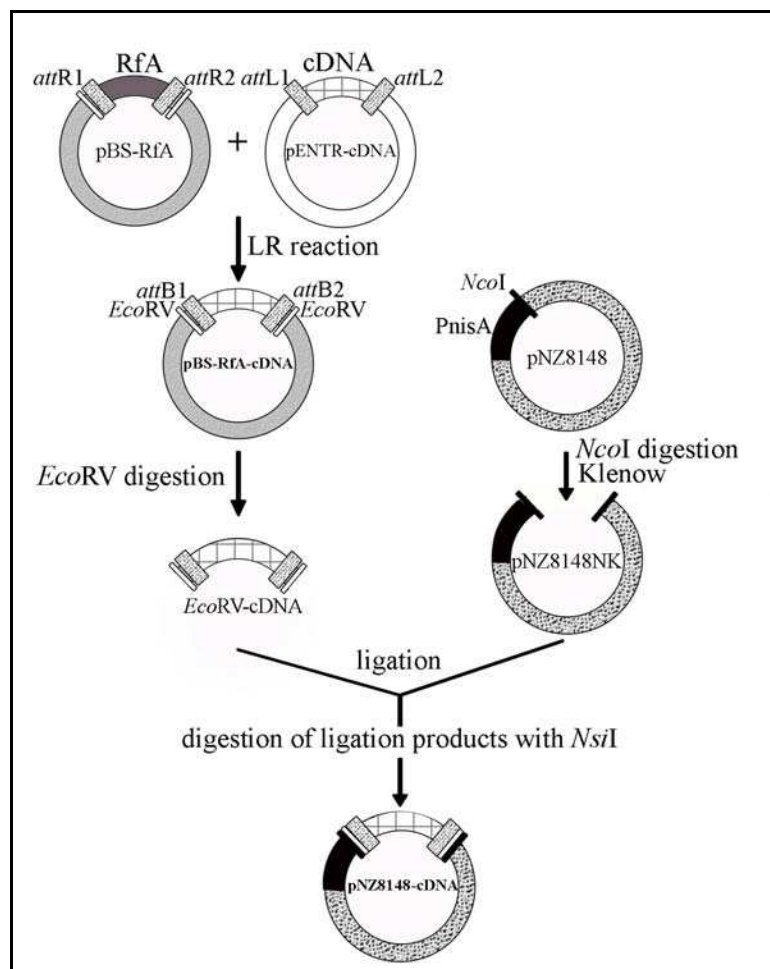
RfA
cDNA
attR1
attR2
attL1
attL2
pBS-RfA
+
pENTR-cDNA
LR reaction
attB1
EcoRV
attB2
EcoRV
pBS-RfA-cDNA
NcoI
PnisA
pNZ8148
NcoI digestion
Klenow
EcoRV digestion
EcoRV-cDNA
pNZ8148NK
ligation
digestion of ligation products with NsiI
pNZ8148-cDNA